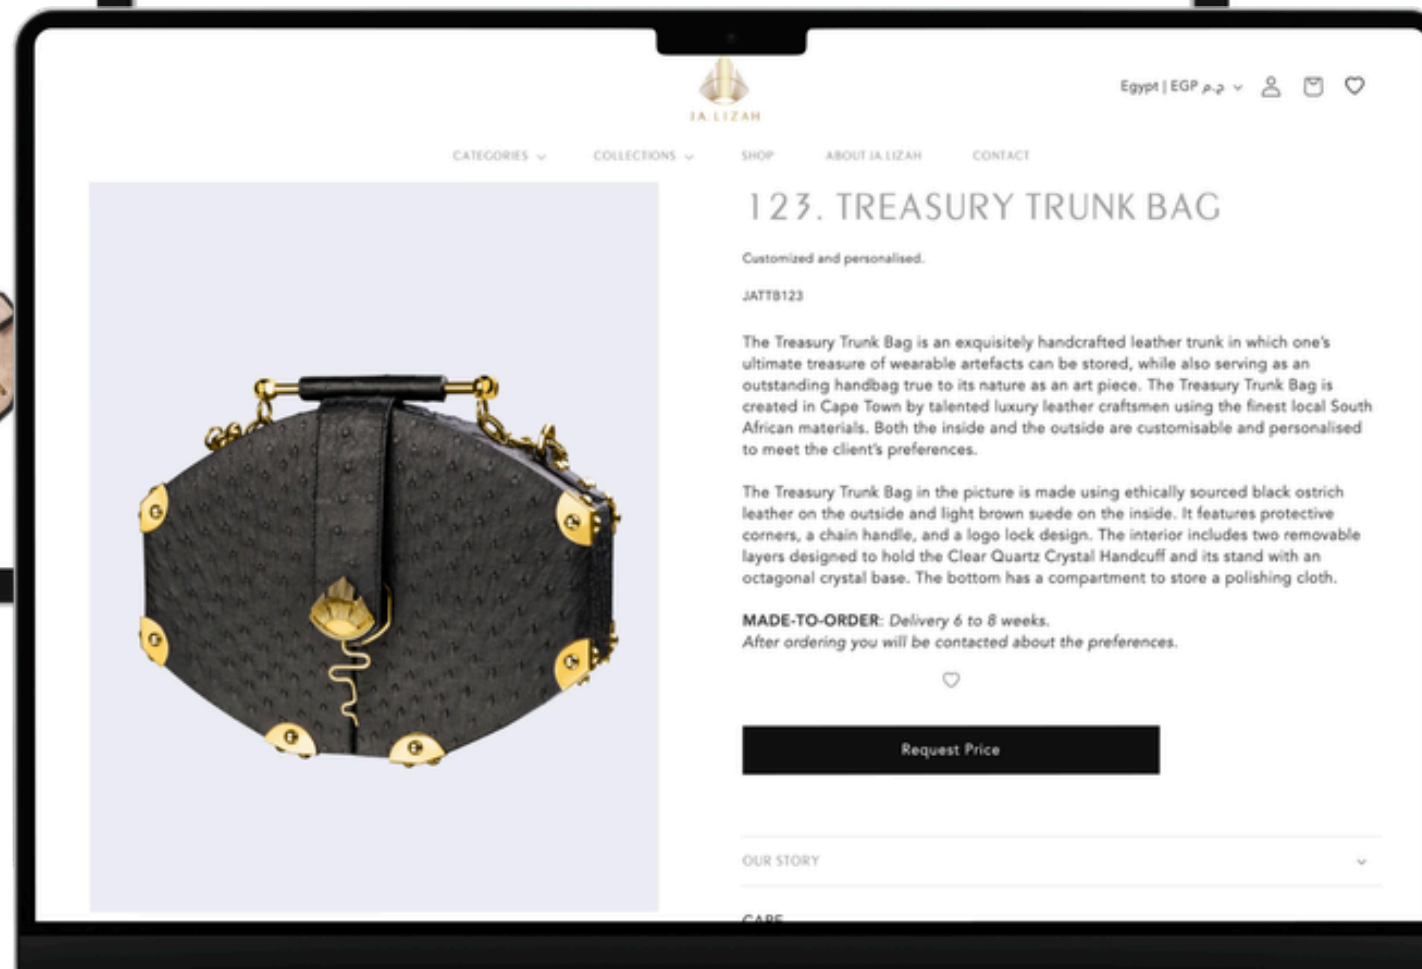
JA LIZAH

Egypt | EGP ج.م

CATEGORIES COLLECTIONS SHOP ABOUT JA LIZAH CONTACT

123. TREASURY TRUNK BAG

Customized and personalised.

JATTB123

The Treasury Trunk Bag is an exquisitely handcrafted leather trunk in which one's ultimate treasure of wearable artefacts can be stored, while also serving as an outstanding handbag true to its nature as an art piece. The Treasury Trunk Bag is created in Cape Town by talented luxury leather craftsmen using the finest local South African materials. Both the inside and the outside are customisable and personalised to meet the client's preferences.

The Treasury Trunk Bag in the picture is made using ethically sourced black ostrich leather on the outside and light brown suede on the inside. It features protective corners, a chain handle, and a logo lock design. The interior includes two removable layers designed to hold the Clear Quartz Crystal Handcuff and its stand with an octagonal crystal base. The bottom has a compartment to store a polishing cloth.

MADE-TO-ORDER: Delivery 6 to 8 weeks.
After ordering you will be contacted about the preferences.

Request Price

OUR STORY

CARE